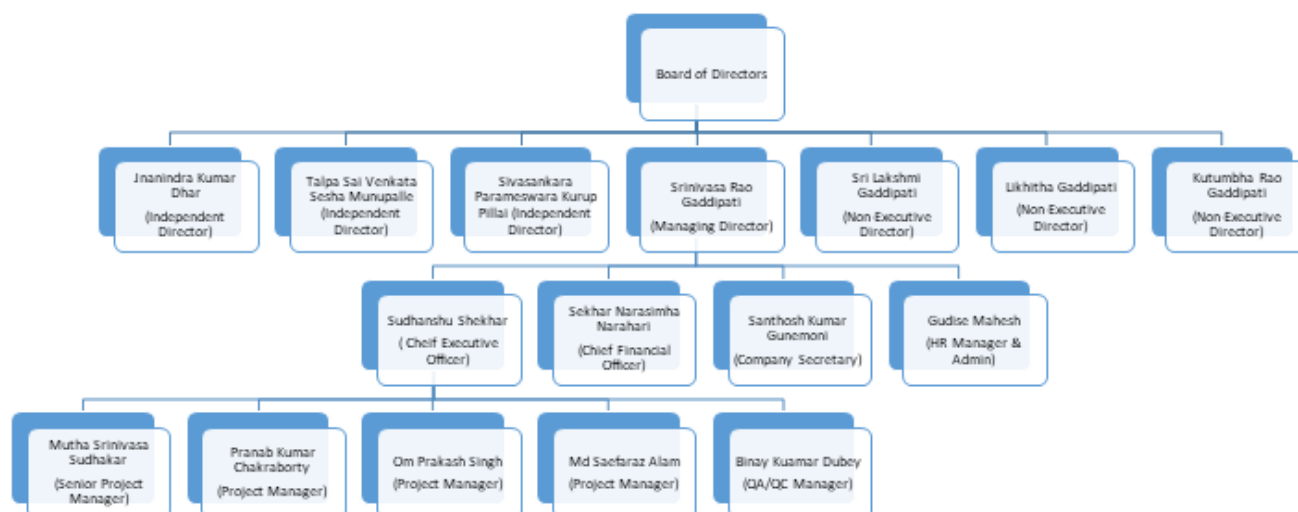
Board of Directors

Jnanindra Kumar Dhar
(Independent Director)

Talpa Sai Venkata Sesha Munupalle (Independent Director)

Sivasankara Parameswara Kurup Pillai (Independent Director)

Srinivasa Rao Gaddipati
(Managing Director)

Sri Lakshmi Gaddipati
(Non Executive Director)

Likhitha Gaddipati
(Non Executive Director)

Kutumbha Rao Gaddipati
(Non Executive Director)

Sudhanshu Shekhar
( Cheif Executive Officer)

Sekhar Narasimha Narahari
(Chief Financial Officer)

Santhosh Kumar Gunemoni
(Company Secretary)

Gudise Mahesh
(HR Manager & Admin)

Mutha Srinivasa Sudhakar
(Senior Project Manager)

Pranab Kumar Chakraborty
(Project Manager)

Om Prakash Singh
(Project Manager)

Md Saefaraz Alam
(Project Manager)

Binay Kuamar Dubey
(QA/QC Manager)